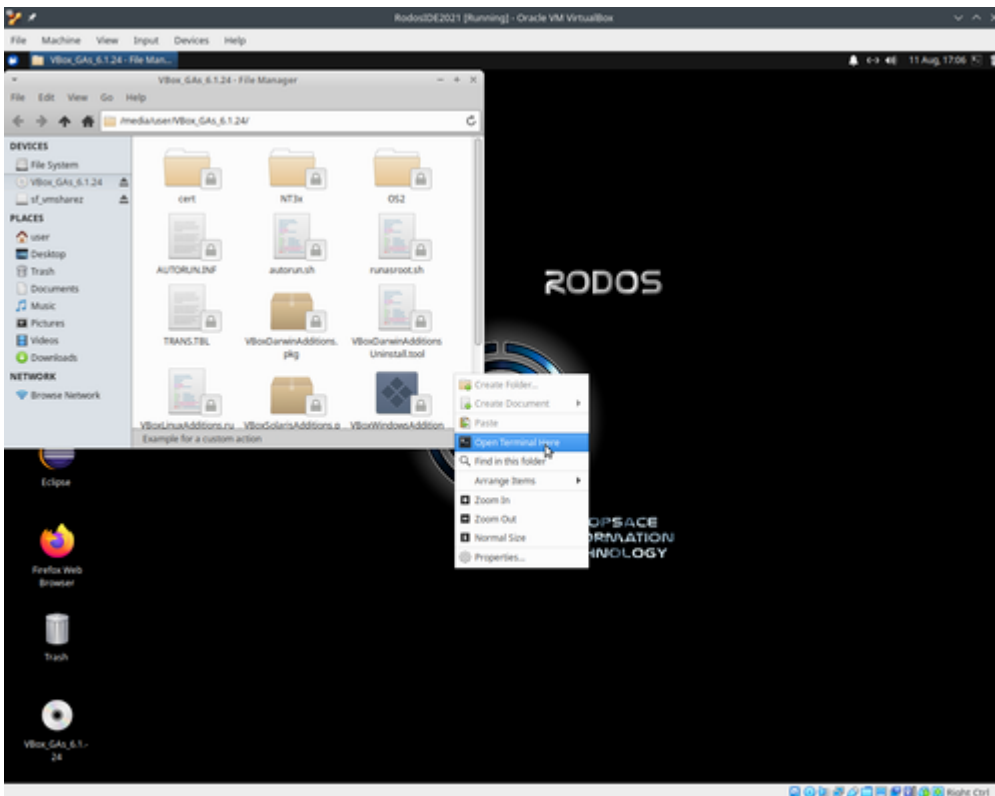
RodosIDE2021 [Running] - Oracle VM VirtualBox

File Machine View Input Devices Help

VBox_GAs_6.1.24 - File Man...

11 Aug, 17:06

VBox_GAs_6.1.24 - File Manager

File Edit View Go Help

/media/user/VBox_GAs_6.1.24/

DEVICES
File System
VBox_GAs_6.1.24
sf_vmsharez
PLACES
user
Desktop
Trash
Documents
Music
Pictures
Videos
Downloads
NETWORK
Browse Network

cert
NT3x
OS2
AUTORUN.INF
autorun.sh
runasroot.sh
TRANS.TBL
VBoxDarwinAdditions.pkg
VBoxDarwinAdditionsUninstall.tool
VBoxLinuxAdditions.ru
VBoxSolarisAdditions.p
VBoxWindowsAddition

Example for a custom action

Create Folder...
Create Document
Paste
Open Terminal Here
Find in this folder
Arrange Items
Zoom In
Zoom Out
Normal Size
Properties...

RODOS

OPSACE
ORMATION
HNOLOGY

Eclipse

Firefox Web Browser

Trash

VBox_GAs_6.1.-24

Right Ctrl